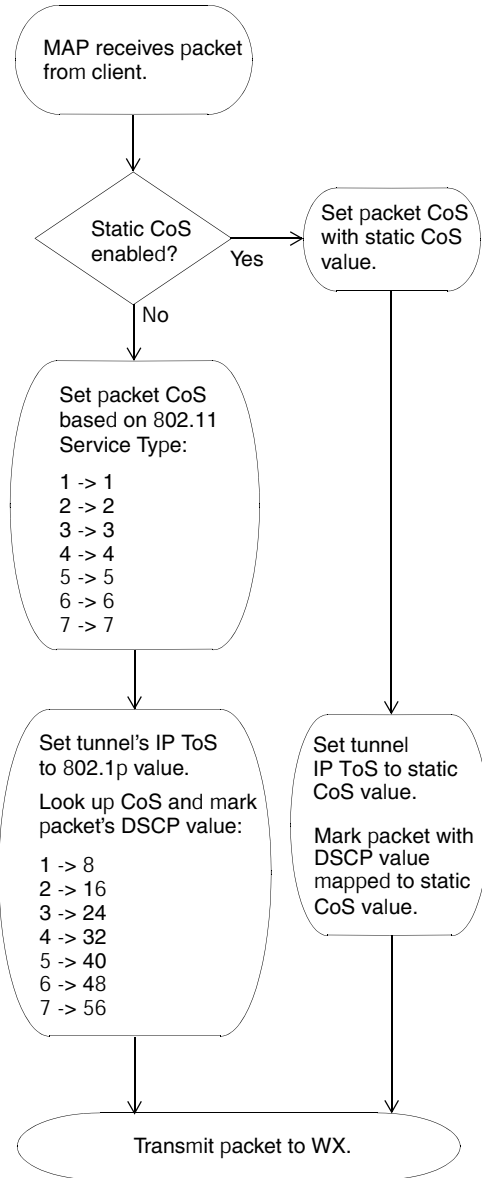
MAP receives packet from client.

Static CoS enabled?

Yes

Set packet CoS with static CoS value.

No

Set packet CoS based on 802.11 Service Type:

1 -> 1
2 -> 2
3 -> 3
4 -> 4
5 -> 5
6 -> 6
7 -> 7

Set tunnel's IP ToS to 802.1p value.

Look up CoS and mark packet's DSCP value:

1 -> 8
2 -> 16
3 -> 24
4 -> 32
5 -> 40
6 -> 48
7 -> 56

Set tunnel IP ToS to static CoS value.

Mark packet with DSCP value mapped to static CoS value.

Transmit packet to WX.